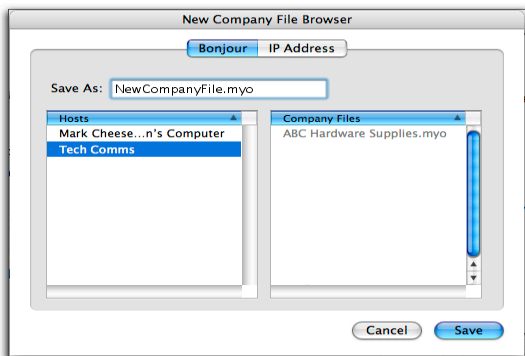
New Company File Browser

Bonjour | IP Address

Save As: NewCompanyFile.myo

| Hosts |
|---|
| Mark Cheese...n's Computer |
| Tech Comms |

| Company Files |
|---|
| ABC Hardware Supplies.myo |

Cancel Save